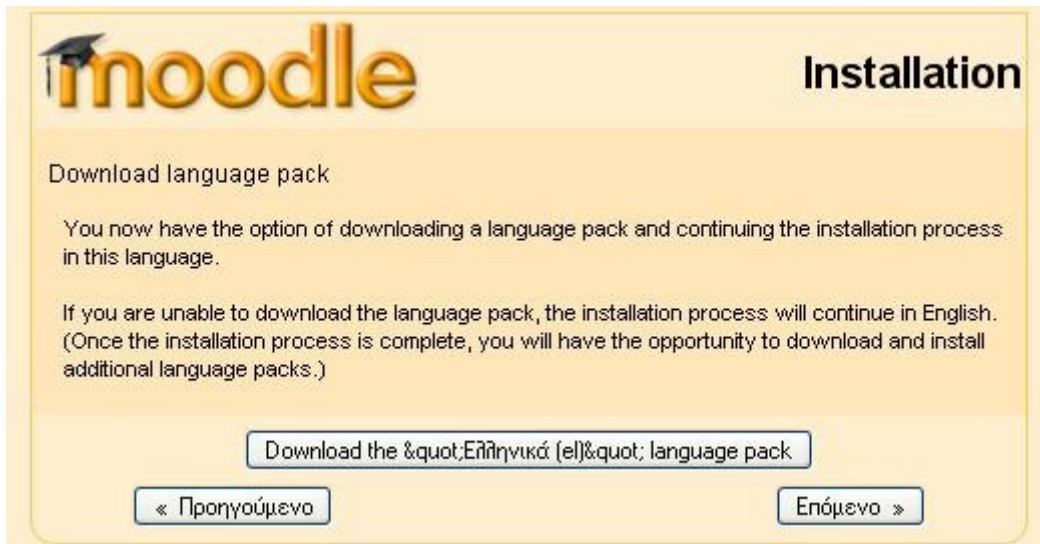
moodle

Installation

Download language pack

You now have the option of downloading a language pack and continuing the installation process in this language.

If you are unable to download the language pack, the installation process will continue in English. (Once the installation process is complete, you will have the opportunity to download and install additional language packs.)

Download the &quot;Ελληνικά (el)&quot; language pack

« Προηγούμενο

Επόμενο »